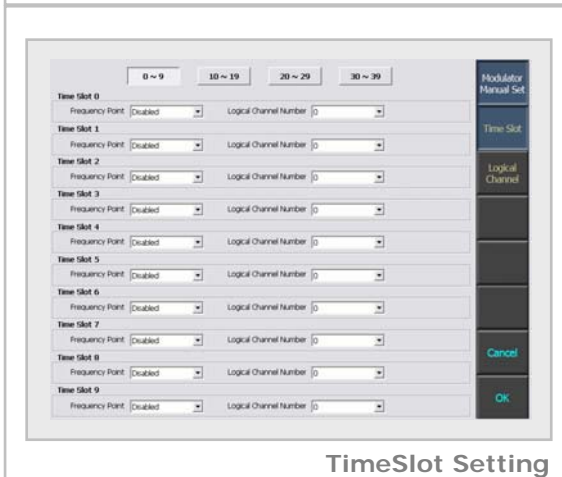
0 ~ 9
10 ~ 19
20 ~ 29
30 ~ 39

Time Slot 0
Frequency Point Disabled
Logical Channel Number 0
Time Slot 1
Frequency Point Disabled
Logical Channel Number 0
Time Slot 2
Frequency Point Disabled
Logical Channel Number 0
Time Slot 3
Frequency Point Disabled
Logical Channel Number 0
Time Slot 4
Frequency Point Disabled
Logical Channel Number 0
Time Slot 5
Frequency Point Disabled
Logical Channel Number 0
Time Slot 6
Frequency Point Disabled
Logical Channel Number 0
Time Slot 7
Frequency Point Disabled
Logical Channel Number 0
Time Slot 8
Frequency Point Disabled
Logical Channel Number 0
Time Slot 9
Frequency Point Disabled
Logical Channel Number 0

Modulator Manual Set
Time Slot
Logical Channel
Cancel
OK

TimeSlot Setting